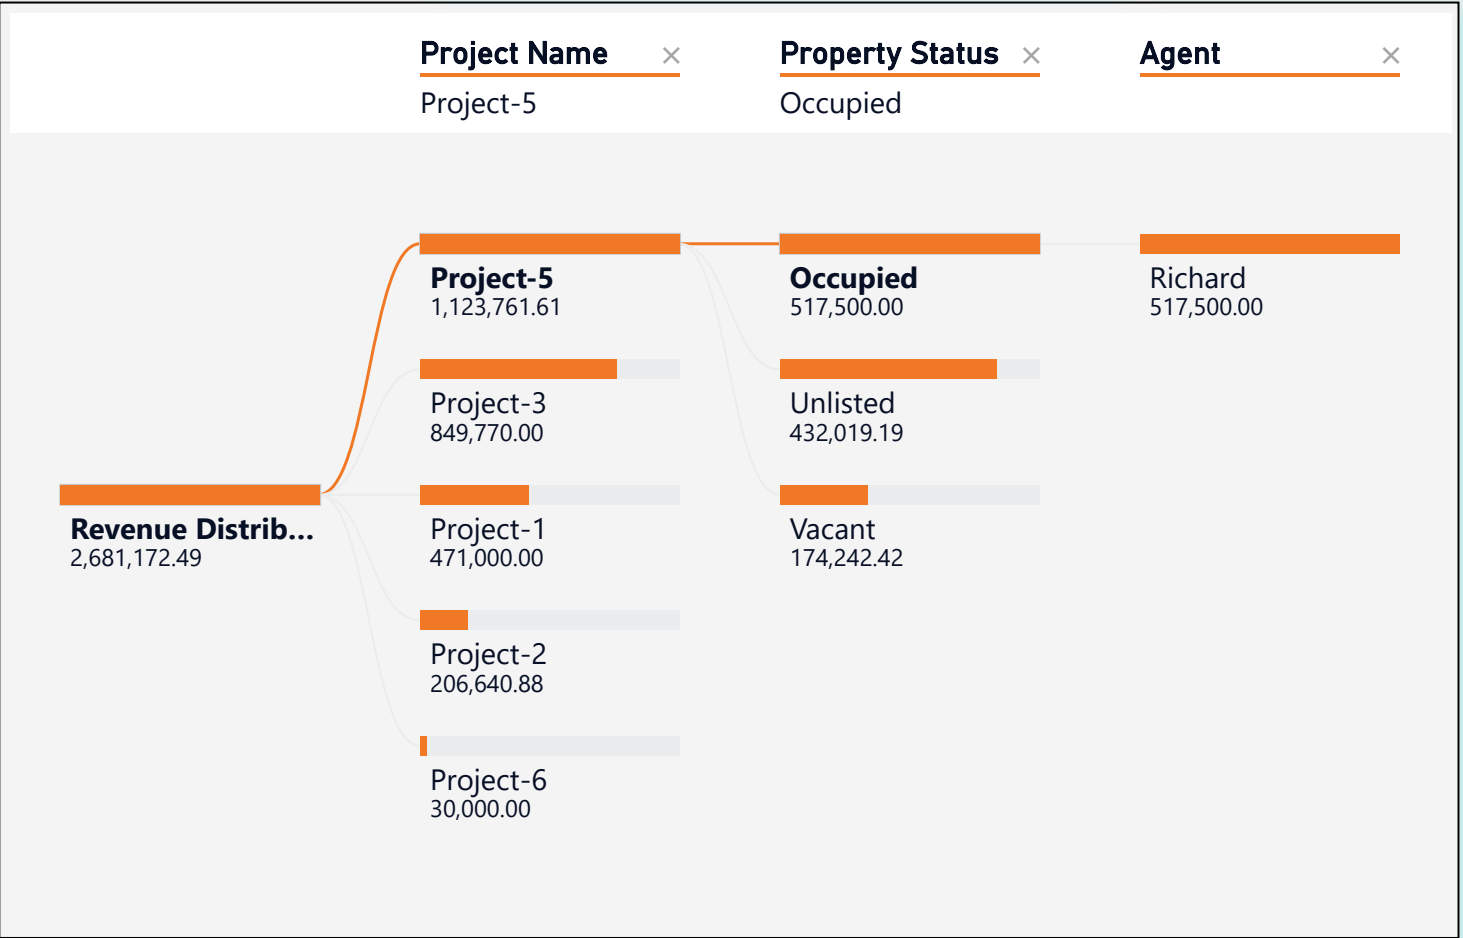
Project Name ×
Project-5

Property Status ×
Occupied

Agent ×

Revenue Distrib...
2,681,172.49

Project-5
1,123,761.61

Project-3
849,770.00

Project-1
471,000.00

Project-2
206,640.88

Project-6
30,000.00

Occupied
517,500.00

Unlisted
432,019.19

Vacant
174,242.42

Richard
517,500.00